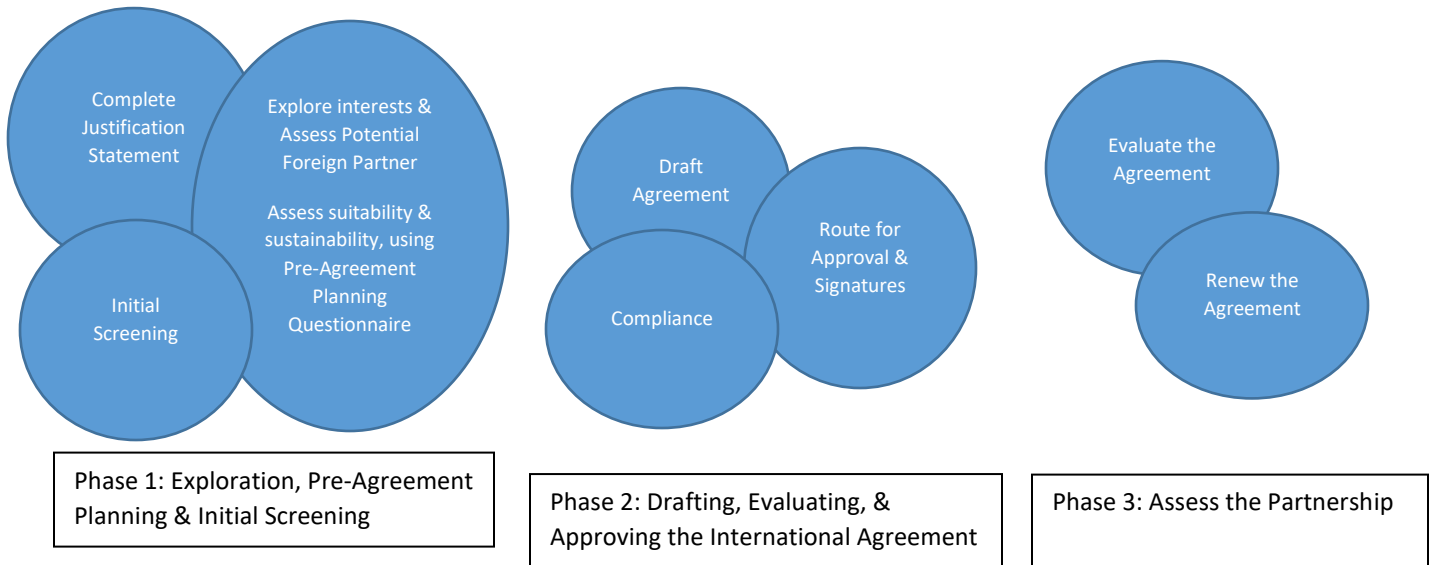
Complete Justification Statement

Explore interests & Assess Potential Foreign Partner

Assess suitability & sustainability, using Pre-Agreement Planning Questionnaire

Initial Screening

Phase 1: Exploration, Pre-Agreement Planning & Initial Screening

Draft Agreement

Route for Approval & Signatures

Compliance

Phase 2: Drafting, Evaluating, & Approving the International Agreement

Evaluate the Agreement

Renew the Agreement

Phase 3: Assess the Partnership